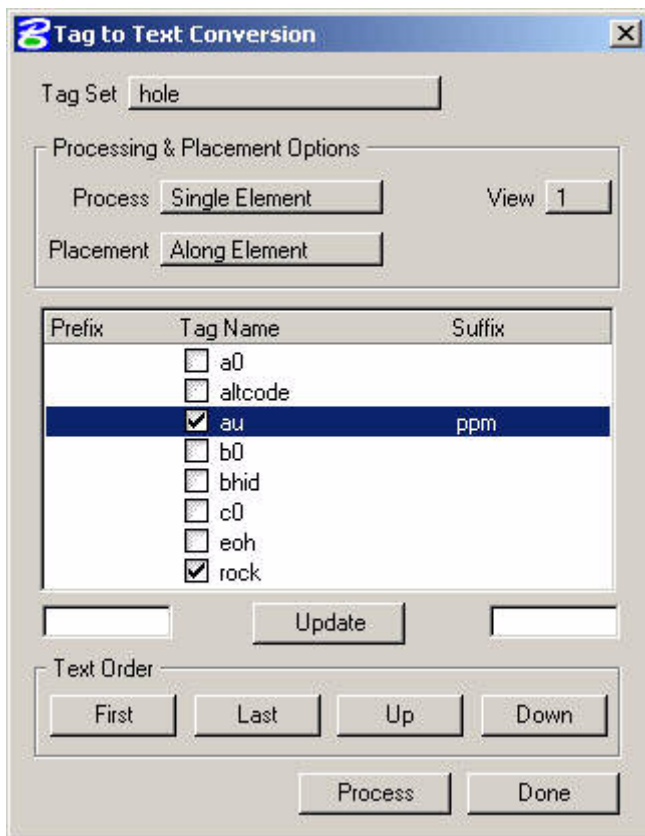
Tag to Text Conversion

Tag Set hole

Processing & Placement Options

Process Single Element

View 1

Placement Along Element

| Prefix | Tag Name | Suffix |
|---|---|---|
| | a0 | |
| | altcode | |
| | au | ppm |
| | b0 | |
| | bhid | |
| | c0 | |
| | eoh | |
| | rock | |

Update

Text Order

First Last Up Down

Process Done